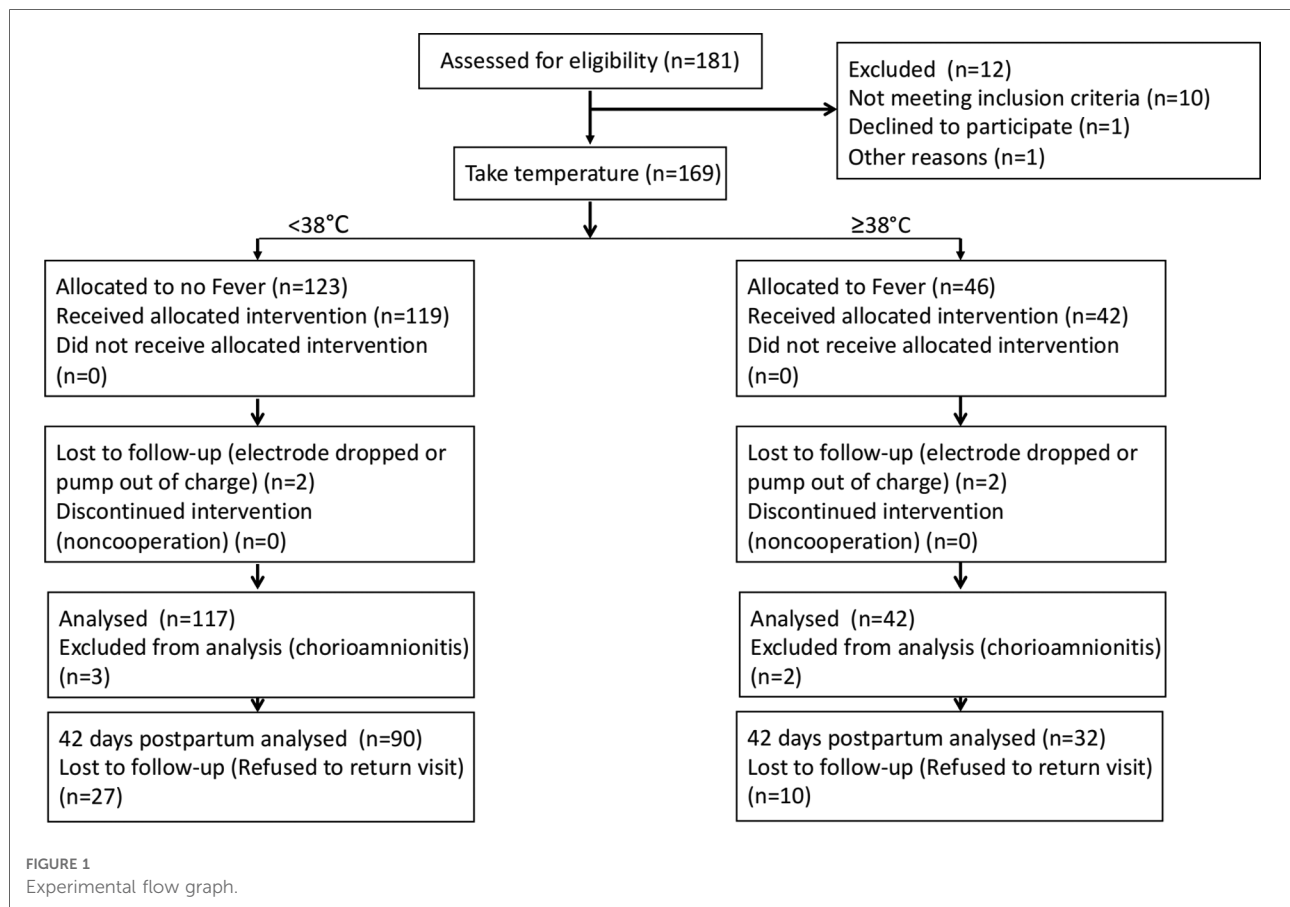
Assessed for eligibility (n=181)

Excluded (n=12)
Not meeting inclusion criteria (n=10)
Declined to participate (n=1)
Other reasons (n=1)

Take temperature (n=169)

<38°C

≥38°C

Allocated to no Fever (n=123)
Received allocated intervention (n=119)
Did not receive allocated intervention (n=0)

Lost to follow-up (electrode dropped or pump out of charge) (n=2)
Discontinued intervention (noncooperation) (n=0)

Analysed (n=117)
Excluded from analysis (chorioamnionitis) (n=3)

42 days postpartum analysed (n=90)
Lost to follow-up (Refused to return visit) (n=27)

Allocated to Fever (n=46)
Received allocated intervention (n=42)
Did not receive allocated intervention (n=0)

Lost to follow-up (electrode dropped or pump out of charge) (n=2)
Discontinued intervention (noncooperation) (n=0)

Analysed (n=42)
Excluded from analysis (chorioamnionitis) (n=2)

42 days postpartum analysed (n=32)
Lost to follow-up (Refused to return visit) (n=10)

FIGURE 1
Experimental flow graph.